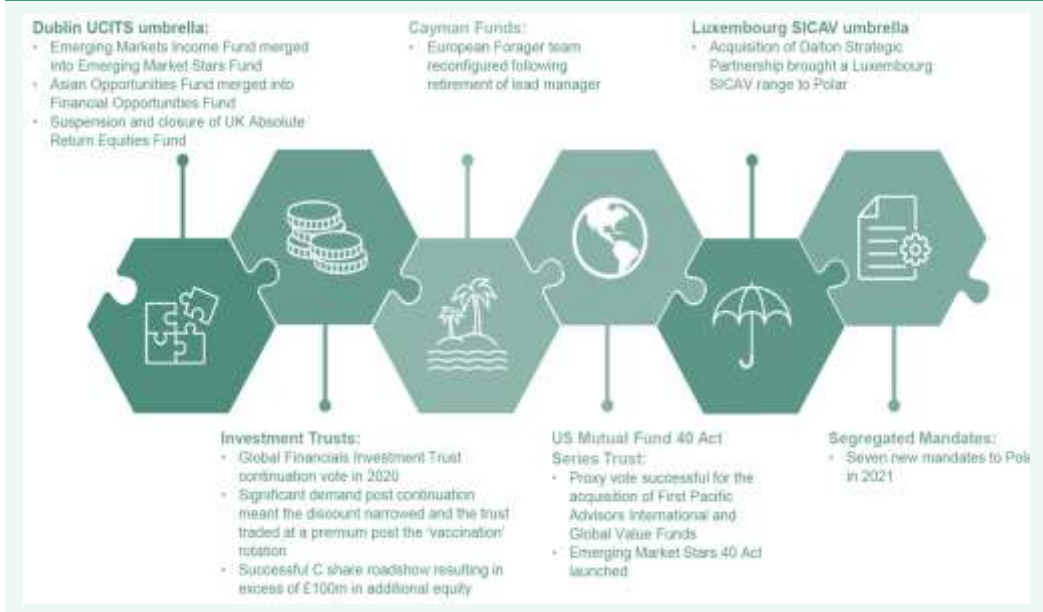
Dublin UCITS umbrella:
- Emerging Markets Income Fund merged into Emerging Market Stars Fund
- Asian Opportunities Fund merged into Financial Opportunities Fund
- Suspension and closure of UK Absolute Return Equities Fund

Cayman Funds:
- European Forager team reconfigured following retirement of lead manager

Luxembourg SICAV umbrella
- Acquisition of Dalton Strategic Partnership brought a Luxembourg SICAV range to Polar

Investment Trusts:
- Global Financials Investment Trust continuation vote in 2020
- Significant demand post continuation meant the discount narrowed and the trust traded at a premium post the 'vaccination' rotation
- Successful C share roadshow resulting in excess of £100m in additional equity

US Mutual Fund 40 Act Series Trust:
- Proxy vote successful for the acquisition of First Pacific Advisors International and Global Value Funds
- Emerging Market Stars 40 Act launched

Segregated Mandates:
- Seven new mandates to Pola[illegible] in 2021